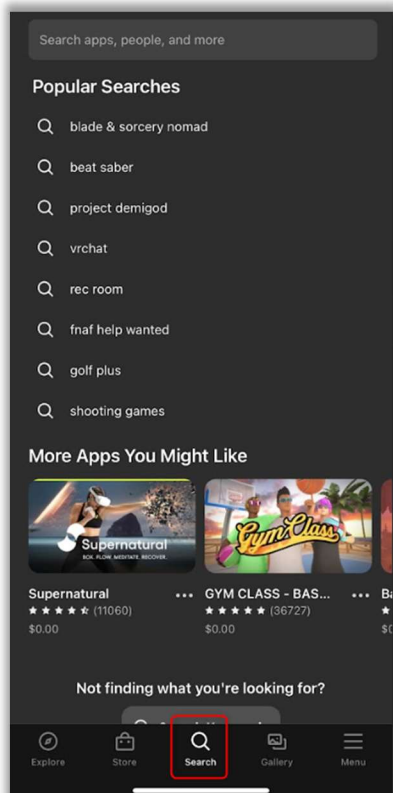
Search apps, people, and more

Popular Searches

blade & sorcery nomad

beat saber

project demigod

vrchat

rec room

fnaf help wanted

golf plus

shooting games

More Apps You Might Like

Supernatural
BOX. FLOW. MEDITATE. RECOVER.

Supernatural
(11060)
$0.00

GymClass

GYM CLASS - BAS...
(36727)
$0.00

Ba
$0

Not finding what you're looking for?

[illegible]

Explore
Store
Search
Gallery
Menu